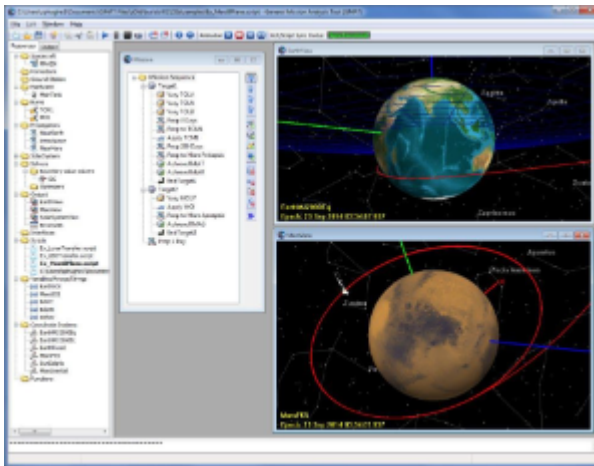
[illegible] - General Mission Analysis Tool (GMAT)

File Edit Window Help

Resources Output

Mission

Mission Sequence

Target1

Vary TOI.V

Vary TOI.N

Vary TOI.B

Prop to Periapsis

Target2

Vary MOI.V

Apply MOI

EarthView

MarsView

Epoch: 23 Sep 2014 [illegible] UTC

Epoch: 23 Sep 2014 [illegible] UTC